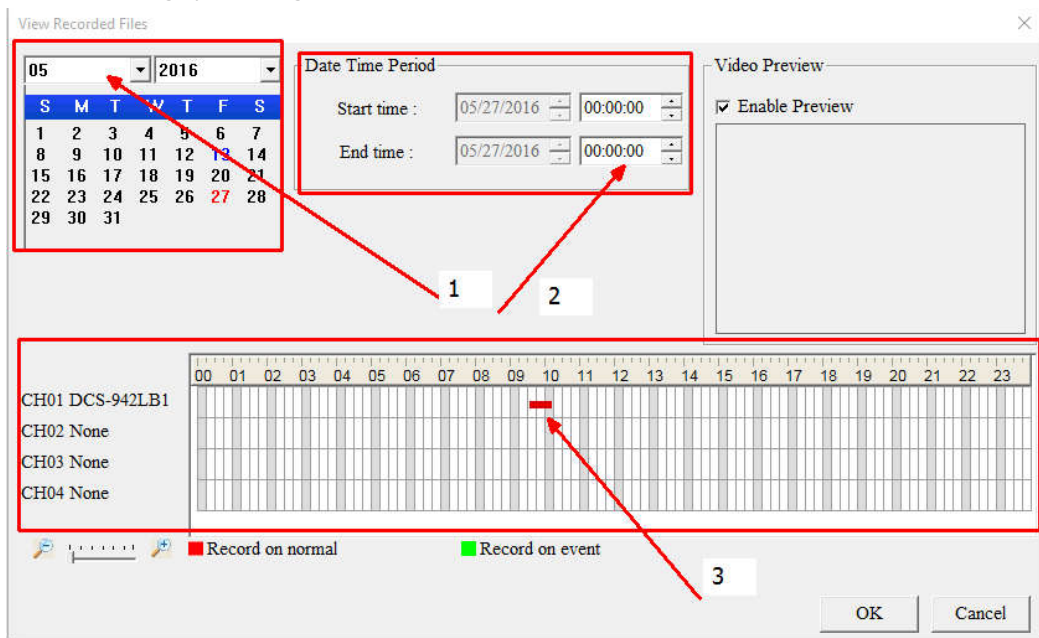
View Recorded Files

05 2016

| S | M | T | W | T | F | S |
|---|---|---|---|---|---|---|
| 1 | 2 | 3 | 4 | 5 | 6 | 7 |
| 8 | 9 | 10 | 11 | 12 | 13 | 14 |
| 15 | 16 | 17 | 18 | 19 | 20 | 21 |
| 22 | 23 | 24 | 25 | 26 | 27 | 28 |
| 29 | 30 | 31 | | | | |

Date Time Period
Start time : 05/27/2016 00:00:00
End time : 05/27/2016 00:00:00

Video Preview
Enable Preview

1
2

00 01 02 03 04 05 06 07 08 09 10 11 12 13 14 15 16 17 18 19 20 21 22 23
CH01 DCS-942LB1
CH02 None
CH03 None
CH04 None

Record on normal
Record on event

3

OK Cancel